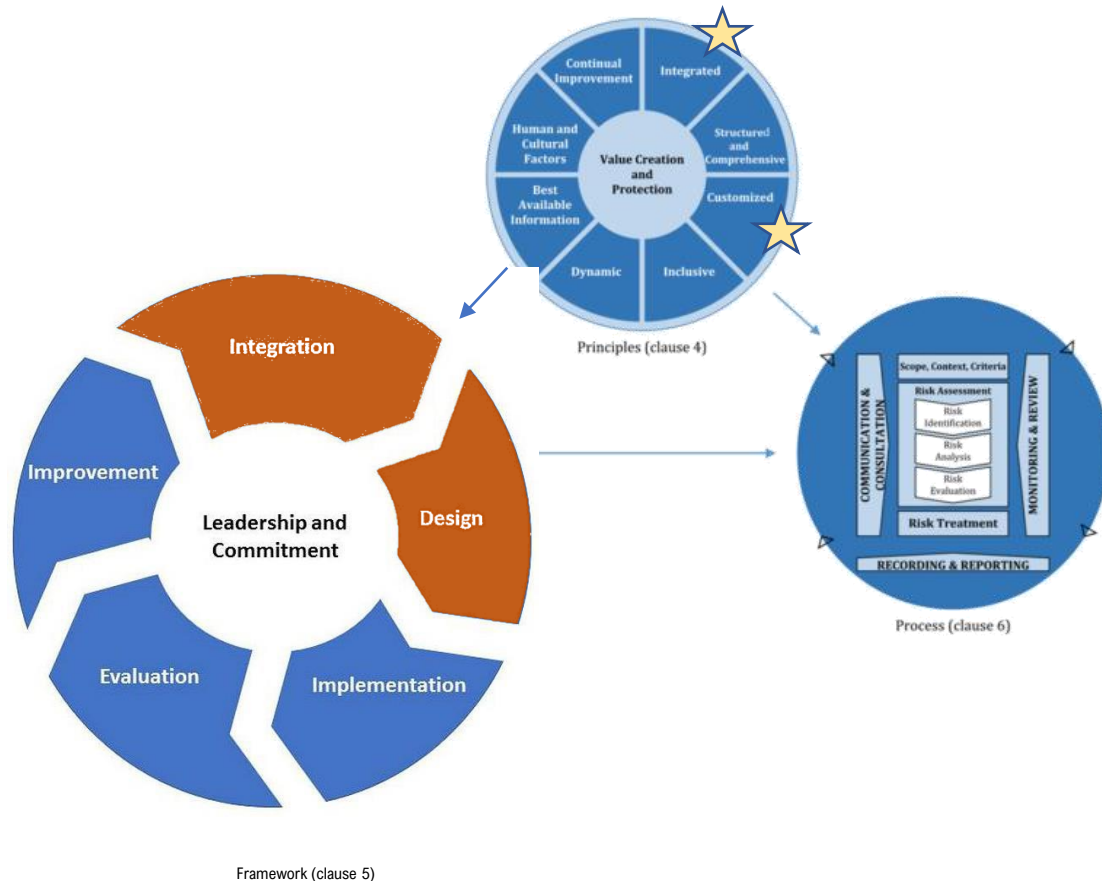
Continual Improvement

Integrated

Structured and Comprehensive

Customized

Inclusive

Dynamic

Best Available Information

Human and Cultural Factors

Value Creation and Protection

Principles (clause 4)

Integration

Design

Implementation

Evaluation

Improvement

Leadership and Commitment

Framework (clause 5)

Scope, Context, Criteria

Risk Assessment

Risk Identification

Risk Analysis

Risk Evaluation

Risk Treatment

COMMUNICATION & CONSULTATION

MONITORING & REVIEW

RECORDING & REPORTING

Process (clause 6)